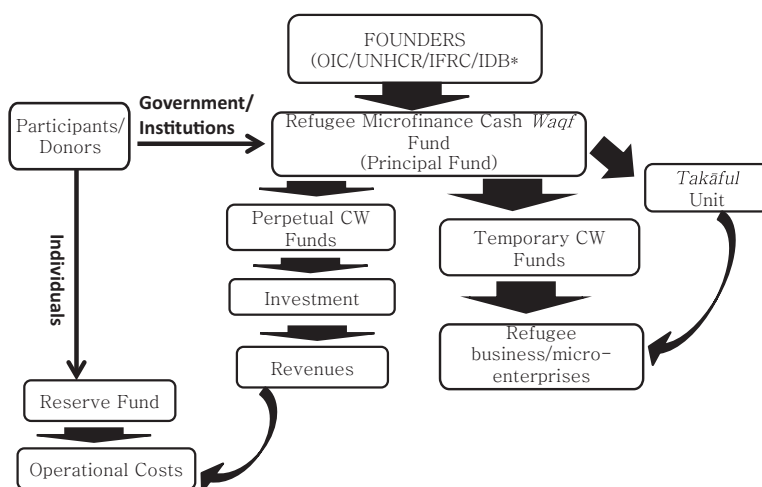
FOUNDERS
(OIC/UNHCR/IFRC/IDB*

Participants/
Donors

Government/
Institutions

Refugee Microfinance Cash *Waqf* Fund
(Principal Fund)

*Takāful* Unit

Individuals

Perpetual CW Funds

Investment

Revenues

Temporary CW Funds

Refugee business/micro-enterprises

Reserve Fund

Operational Costs